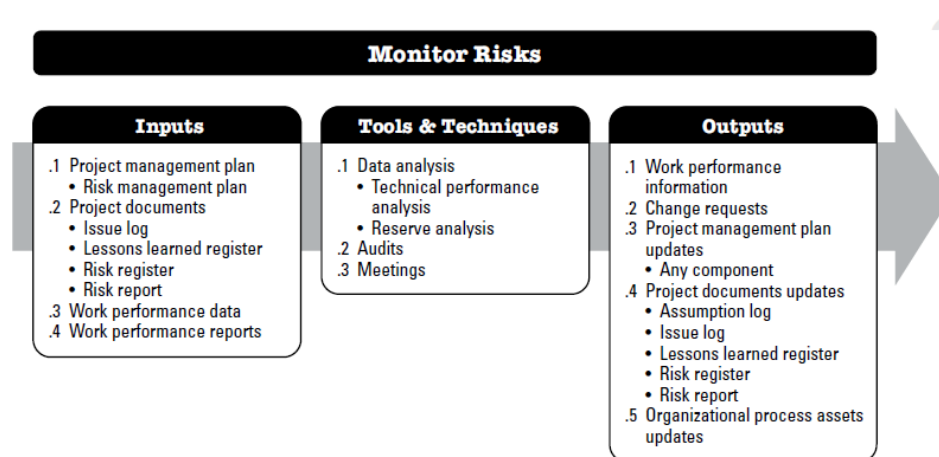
Monitor Risks

Inputs

.1 Project management plan
• Risk management plan
.2 Project documents
• Issue log
• Lessons learned register
• Risk register
• Risk report
.3 Work performance data
.4 Work performance reports

Tools & Techniques

.1 Data analysis
• Technical performance analysis
• Reserve analysis
.2 Audits
.3 Meetings

Outputs

.1 Work performance information
.2 Change requests
.3 Project management plan updates
• Any component
.4 Project documents updates
• Assumption log
• Issue log
• Lessons learned register
• Risk register
• Risk report
.5 Organizational process assets updates